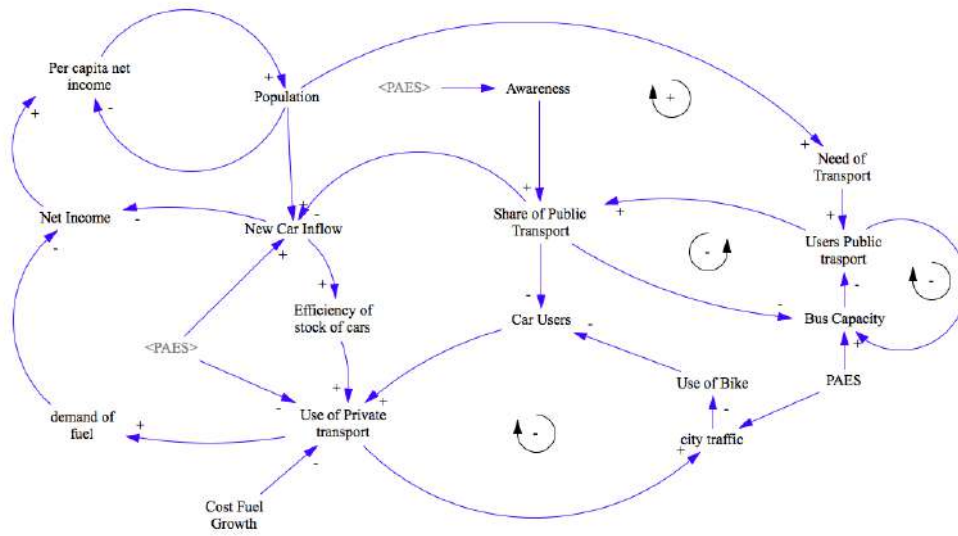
Per capita net income
+
-
Population
<PAES>
Awareness
+
+
Need of Transport
Net Income
-
+
New Car Inflow
-
+
Share of Public Transport
+
+
Users Public trasport
-
-
+
+
Efficiency of stock of cars
-
Car Users
-
-
Bus Capacity
-
<PAES>
+
+
Use of Bike
-
PAES
+
demand of fuel
+
-
Use of Private transport
-
city traffic
+
-
Cost Fuel Growth
+